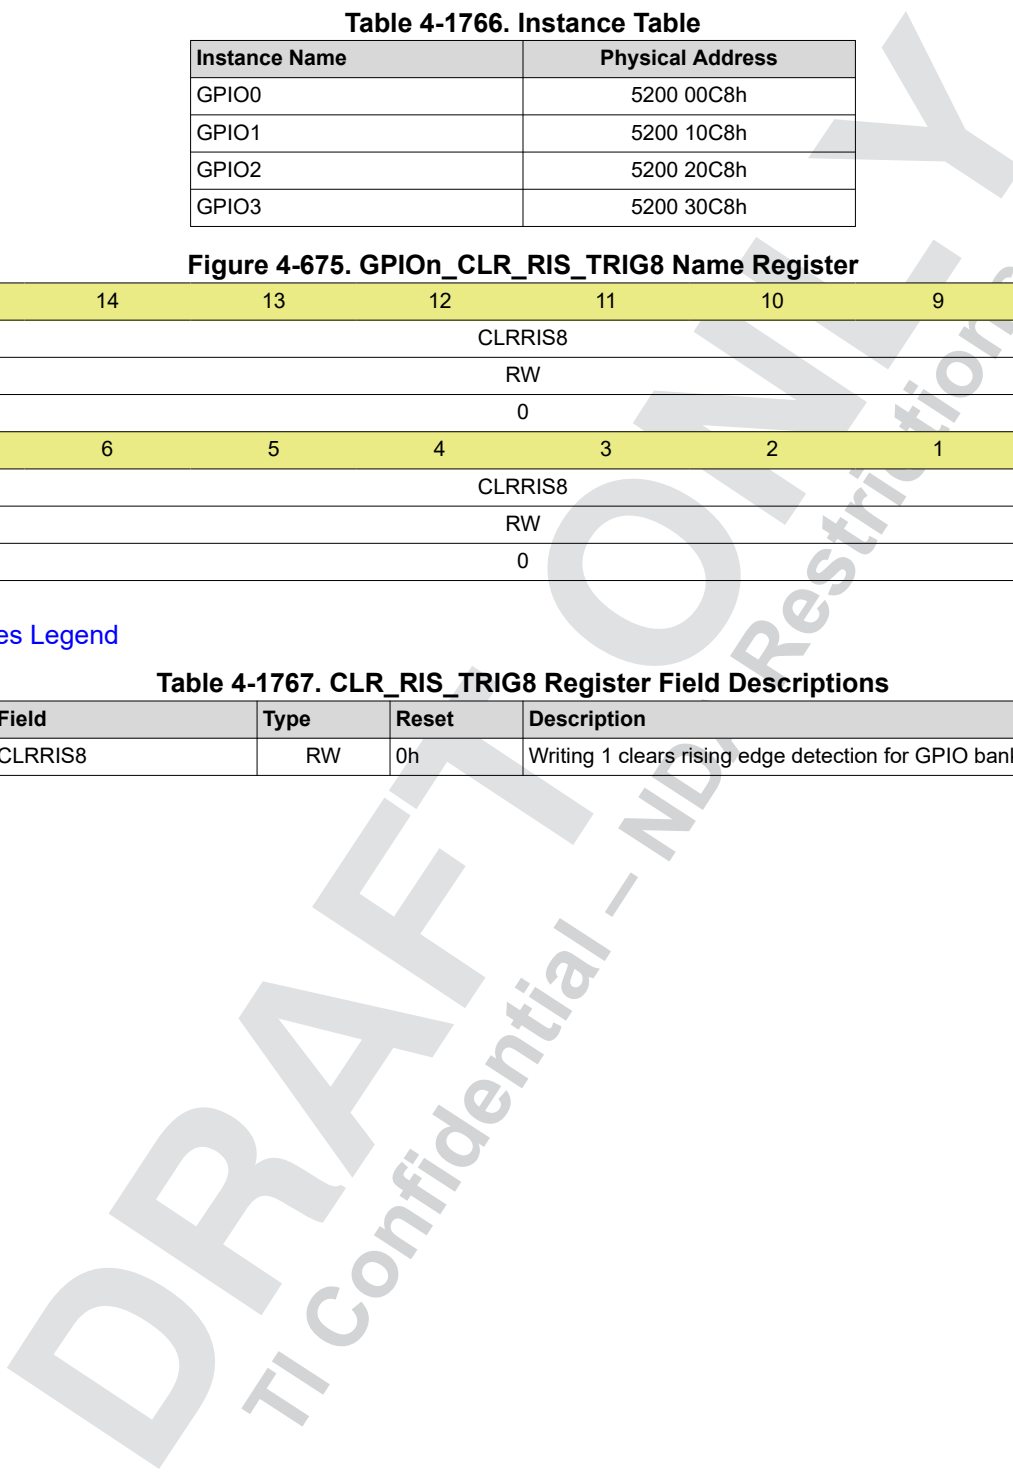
Table 4-1766. Instance Table

| Instance Name | Physical Address |
|---|---|
| GPIO0 | 5200 00C8h |
| GPIO1 | 5200 10C8h |
| GPIO2 | 5200 20C8h |
| GPIO3 | 5200 30C8h |

Figure 4-675. GPIOn_CLR_RIS_TRIG8 Name Register

| 14 | 13 | 12 | 11 | 10 | 9 |
|---|---|---|---|---|---|
| CLRRIS8 | | | | | |
| RW | | | | | |
| 0 | | | | | |
| 6 | 5 | 4 | 3 | 2 | 1 |
| CLRRIS8 | | | | | |
| RW | | | | | |
| 0 | | | | | |

es Legend

Table 4-1767. CLR_RIS_TRIG8 Register Field Descriptions

| Field | Type | Reset | Description |
|---|---|---|---|
| CLRRIS8 | RW | 0h | Writing 1 clears rising edge detection for GPIO banl |

DRAFT ONLY
TI Confidential – NDA Restrictions